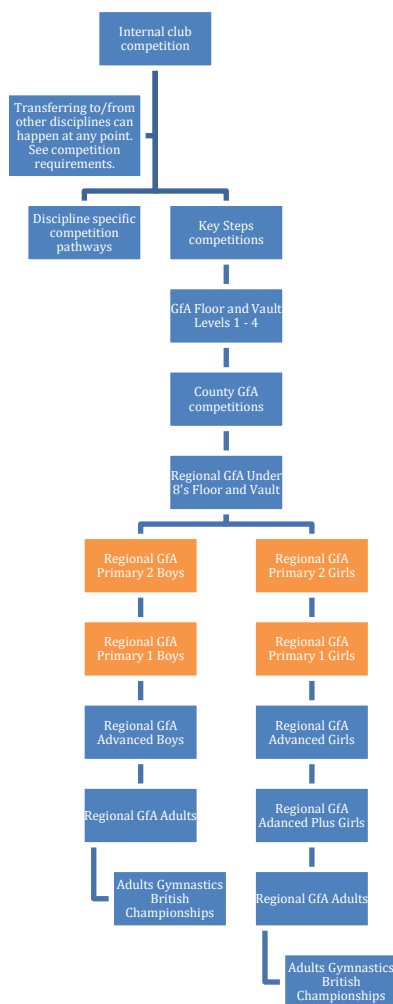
Internal club competition

Transferring to/from other disciplines can happen at any point. See competition requirements.

Discipline specific competition pathways

Key Steps competitions

GfA Floor and Vault Levels 1 - 4

County GfA competitions

Regional GfA Under 8's Floor and Vault

Regional GfA Primary 2 Boys

Regional GfA Primary 1 Boys

Regional GfA Advanced Boys

Regional GfA Adults

Adults Gymnastics British Championships

Regional GfA Primary 2 Girls

Regional GfA Primary 1 Girls

Regional GfA Advanced Girls

Regional GfA Adanced Plus Girls

Regional GfA Adults

Adults Gymnastics British Championships